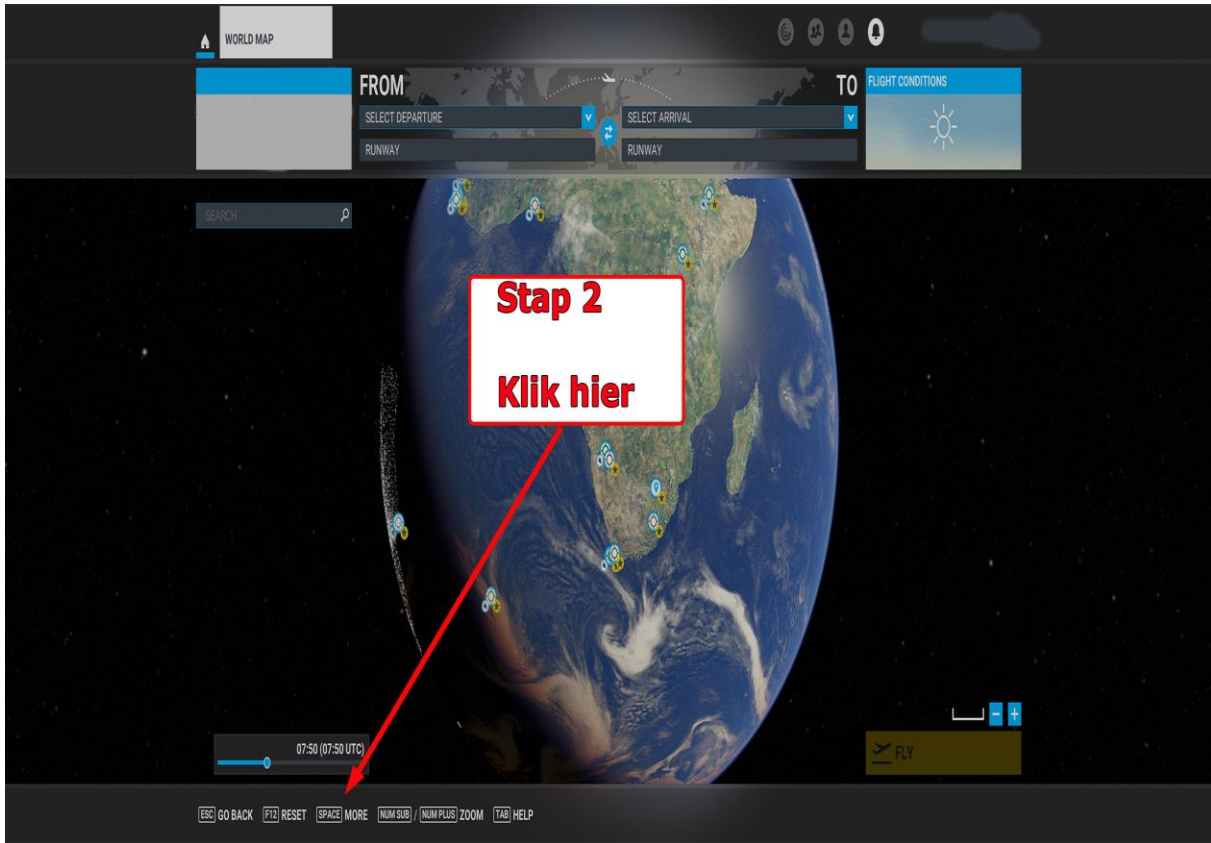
WORLD MAP

FROM

TO

SELECT DEPARTURE

SELECT ARRIVAL

RUNWAY

RUNWAY

FLIGHT CONDITIONS

SEARCH

Stap 2

Klik hier

07:50 (07:50 UTC)

FLY

ESC GO BACK F12 RESET SPACE MORE NUM SUB / NUM PLUS ZOOM TAB HELP